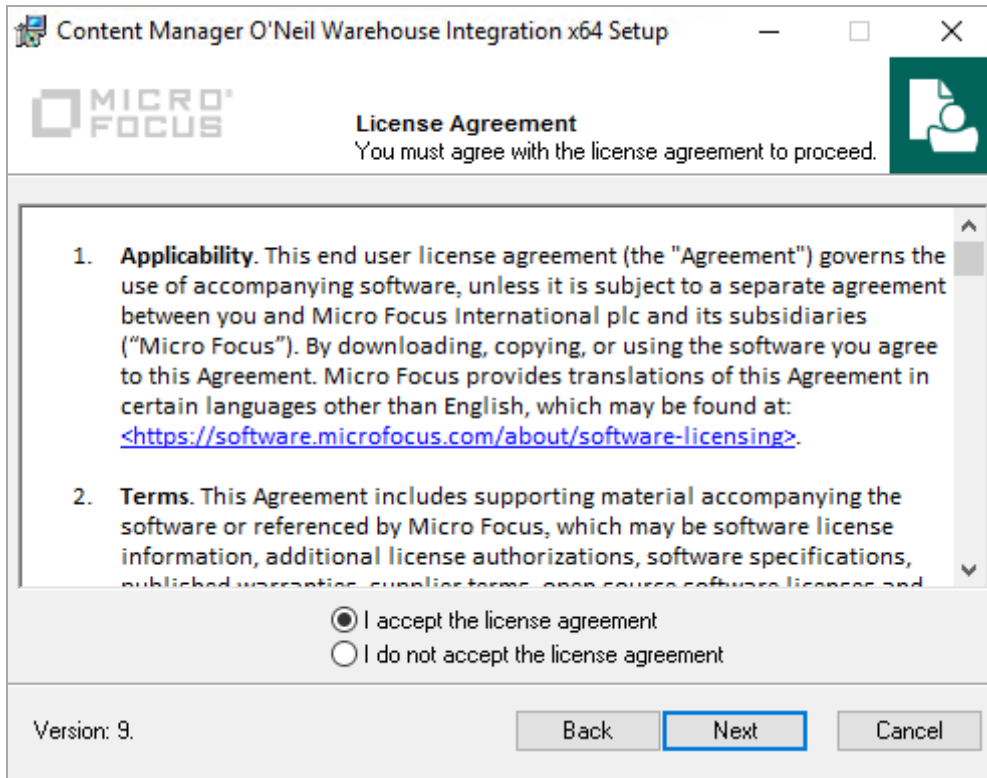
Content Manager O'Neil Warehouse Integration x64 Setup

MICRO FOCUS

License Agreement
You must agree with the license agreement to proceed.

1. **Applicability**. This end user license agreement (the "Agreement") governs the use of accompanying software, unless it is subject to a separate agreement between you and Micro Focus International plc and its subsidiaries ("Micro Focus"). By downloading, copying, or using the software you agree to this Agreement. Micro Focus provides translations of this Agreement in certain languages other than English, which may be found at: <https://software.microfocus.com/about/software-licensing>.

2. **Terms**. This Agreement includes supporting material accompanying the software or referenced by Micro Focus, which may be software license information, additional license authorizations, software specifications, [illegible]

I accept the license agreement
I do not accept the license agreement

Version: 9.

Back
Next
Cancel